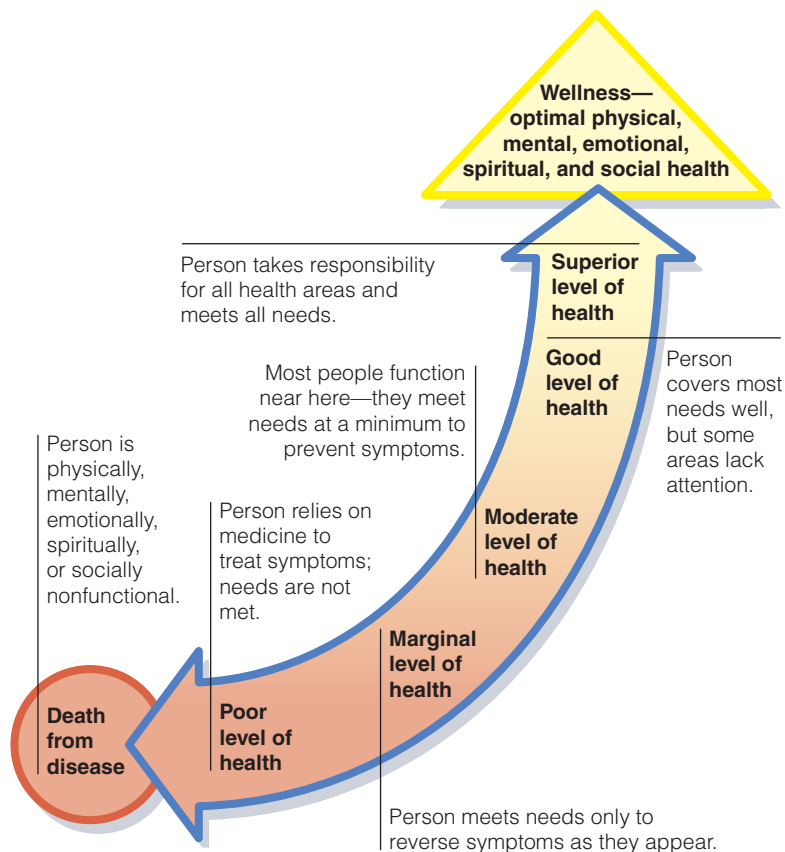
Wellness—optimal physical, mental, emotional, spiritual, and social health

Person takes responsibility for all health areas and meets all needs.

Superior level of health

Good level of health

Person covers most needs well, but some areas lack attention.

Most people function near here—they meet needs at a minimum to prevent symptoms.

Moderate level of health

Person is physically, mentally, emotionally, spiritually, or socially nonfunctional.

Person relies on medicine to treat symptoms; needs are not met.

Marginal level of health

Death from disease

Poor level of health

Person meets needs only to reverse symptoms as they appear.